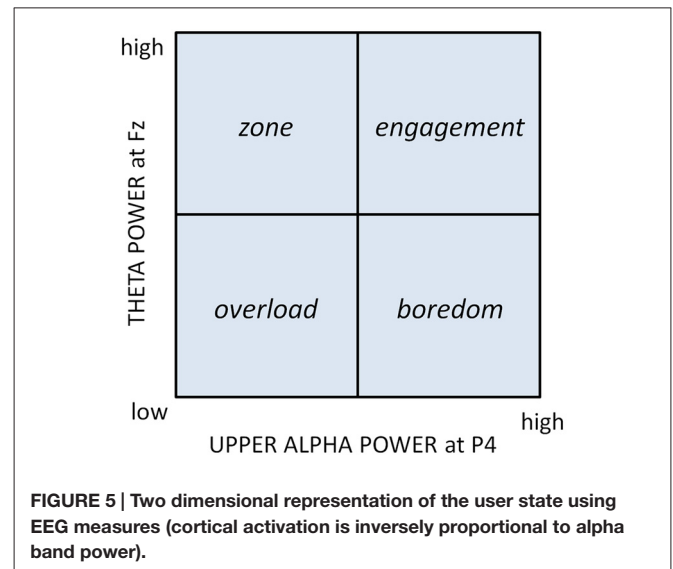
high

THETA POWER at Fz

zone

engagement

overload

boredom

low

high

UPPER ALPHA POWER at P4

FIGURE 5 | Two dimensional representation of the user state using EEG measures (cortical activation is inversely proportional to alpha band power).